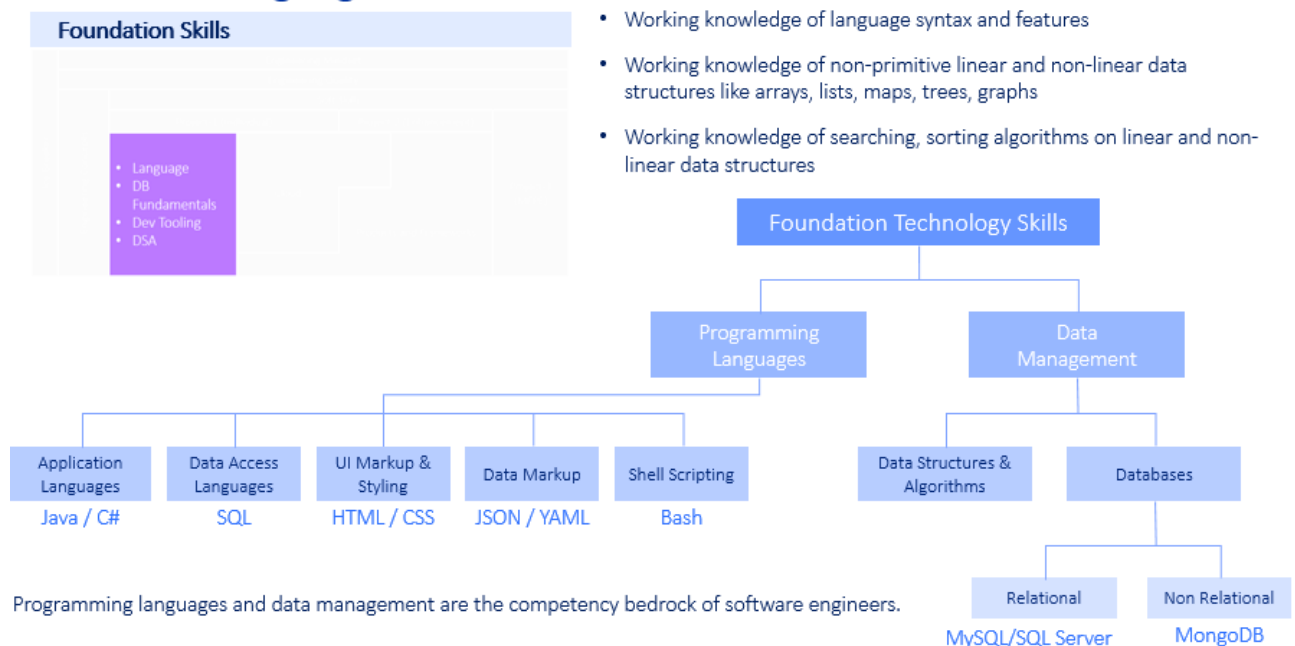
Foundation Skills

- Language
- DB Fundamentals
- Dev Tooling
- DSA

- Working knowledge of language syntax and features
- Working knowledge of non-primitive linear and non-linear data structures like arrays, lists, maps, trees, graphs
- Working knowledge of searching, sorting algorithms on linear and non-linear data structures

Foundation Technology Skills

Programming Languages

Data Management

Application Languages
Java / C#

Data Access Languages
SQL

UI Markup & Styling
HTML / CSS

Data Markup
JSON / YAML

Shell Scripting
Bash

Data Structures & Algorithms

Databases

Relational
MySQL/SQL Server

Non Relational
MongoDB

Programming languages and data management are the competency bedrock of software engineers.